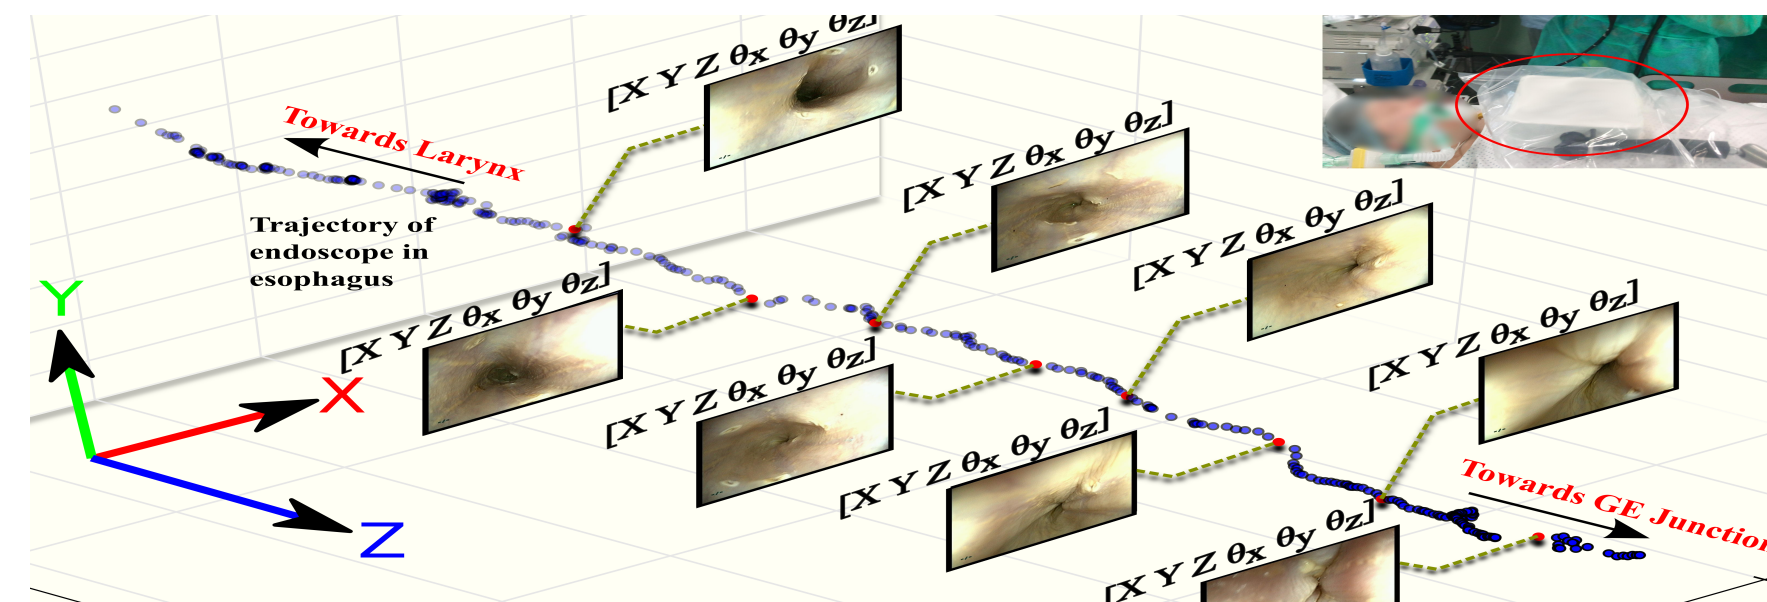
[X Y Z $\theta$x $\theta$y $\theta$z]

Towards Larynx

[X Y Z $\theta$x $\theta$y $\theta$z]

Trajectory of endoscope in esophagus

[X Y Z $\theta$x $\theta$y $\theta$z]

[X Y Z $\theta$x $\theta$y $\theta$z]

Y

X

Z

[X Y Z $\theta$x $\theta$y $\theta$z]

[X Y Z $\theta$x $\theta$y $\theta$z]

[X Y Z $\theta$x $\theta$y $\theta$z]

[X Y Z $\theta$x $\theta$y $\theta$z]

Towards GE Junctio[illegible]

[X Y Z $\theta$x $\theta$y $\theta$z]